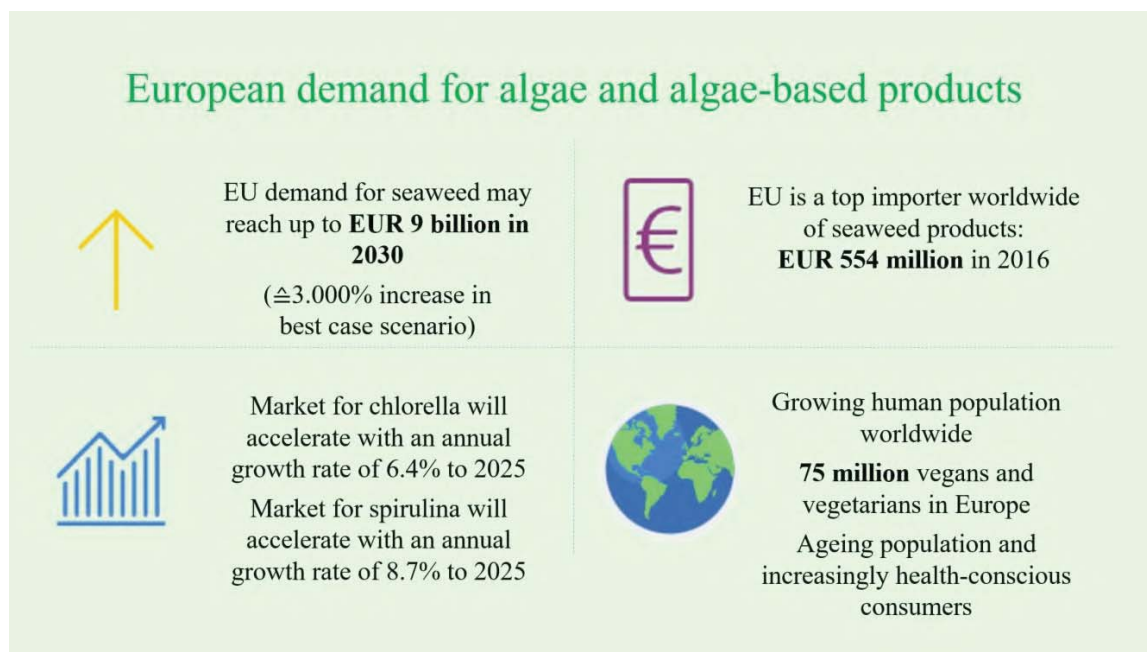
European demand for algae and algae-based products

EU demand for seaweed may reach up to **EUR 9 billion in 2030**

(≙3.000% increase in best case scenario)

€

EU is a top importer worldwide of seaweed products: **EUR 554 million** in 2016

Market for chlorella will accelerate with an annual growth rate of 6.4% to 2025

Market for spirulina will accelerate with an annual growth rate of 8.7% to 2025

Growing human population worldwide

**75 million** vegans and vegetarians in Europe

Ageing population and increasingly health-conscious consumers